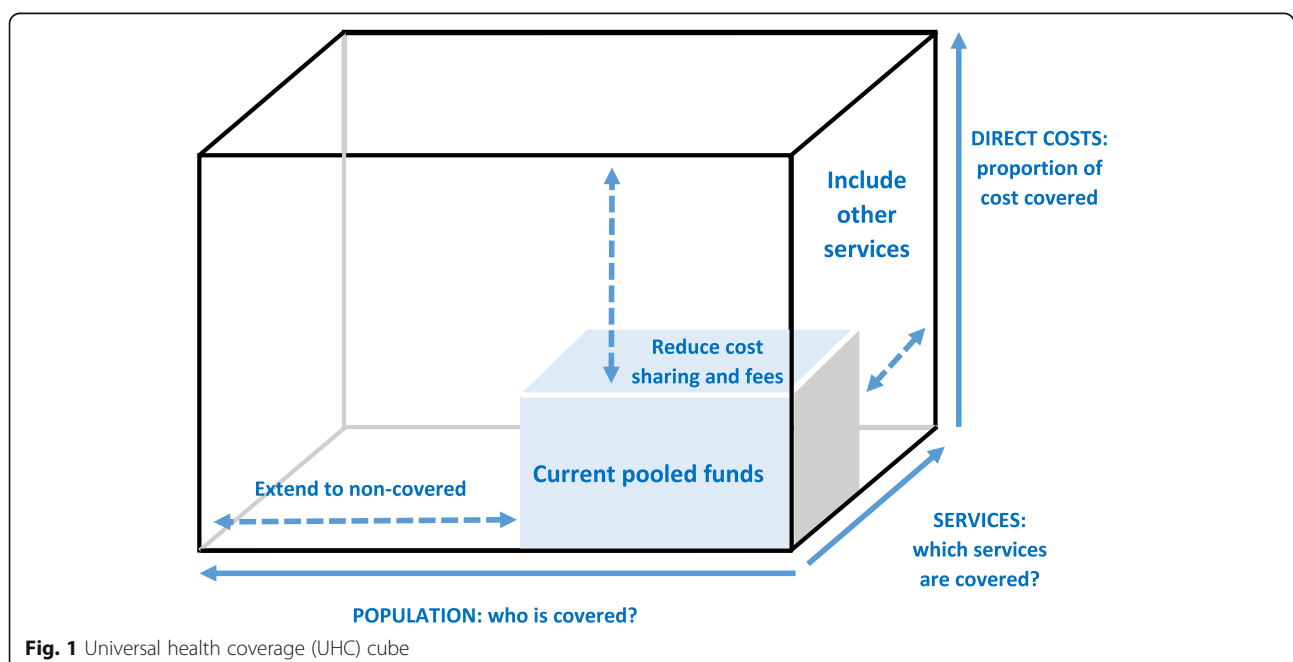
Include other services

DIRECT COSTS: proportion of cost covered

Reduce cost sharing and fees

Current pooled funds

Extend to non-covered

SERVICES: which services are covered?

POPULATION: who is covered?

Fig. 1 Universal health coverage (UHC) cube